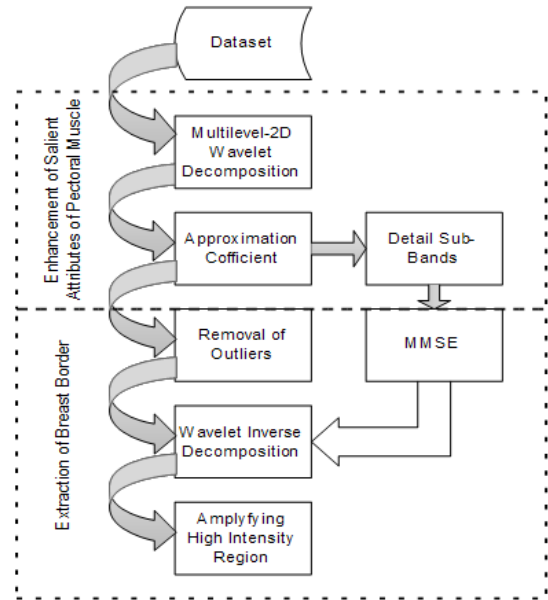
Dataset

Enhancement of Salient Attributes of Pectoral Muscle

Multilevel-2D Wavelet Decomposition

Approximation Cofficient

Detail Sub-Bands

Extraction of Breast Border

Removal of Outliers

MMSE

Wavelet Inverse Decomposition

Amplyfying High Intensity Region